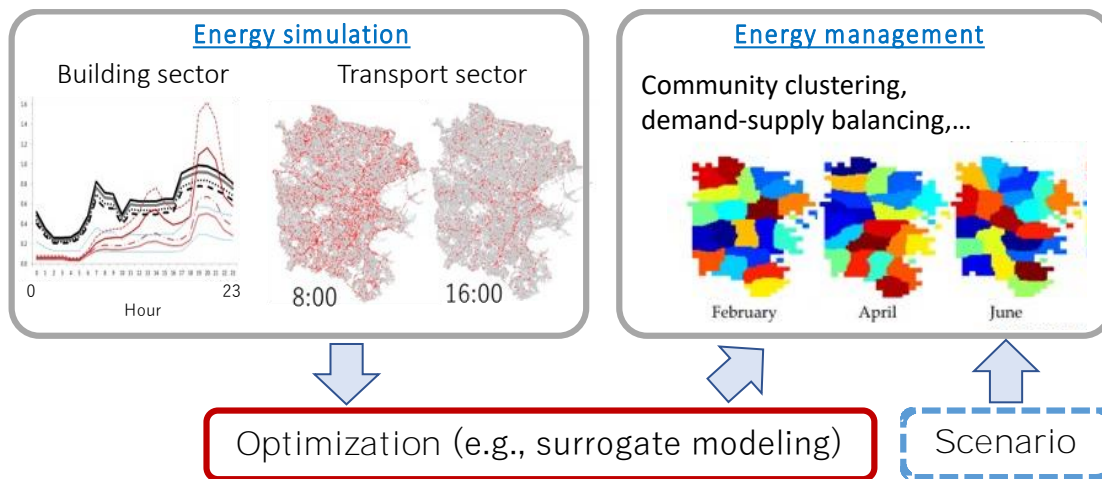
Energy simulation

Building sector

Transport sector

0

23

Hour

8:00

16:00

Energy management

Community clustering, demand-supply balancing,…

February

April

June

Optimization (e.g., surrogate modeling)

Scenario